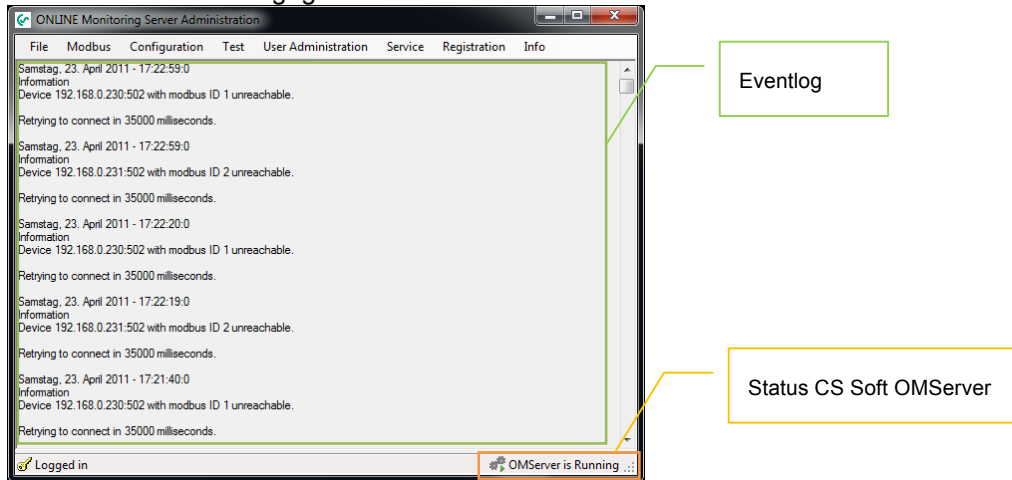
ONLINE Monitoring Server Administration

File Modbus Configuration Test User Administration Service Registration Info

Samstag, 23. April 2011 - 17:22:59:0
Information
Device 192.168.0.230:502 with modbus ID 1 unreachable.

Retrying to connect in 35000 milliseconds.

Samstag, 23. April 2011 - 17:22:59:0
Information
Device 192.168.0.231:502 with modbus ID 2 unreachable.

Retrying to connect in 35000 milliseconds.

Samstag, 23. April 2011 - 17:22:20:0
Information
Device 192.168.0.230:502 with modbus ID 1 unreachable.

Retrying to connect in 35000 milliseconds.

Samstag, 23. April 2011 - 17:22:19:0
Information
Device 192.168.0.231:502 with modbus ID 2 unreachable.

Retrying to connect in 35000 milliseconds.

Samstag, 23. April 2011 - 17:21:40:0
Information
Device 192.168.0.230:502 with modbus ID 1 unreachable.

Retrying to connect in 35000 milliseconds.

Logged in

OMServer is Running

Eventlog

Status CS Soft OMServer